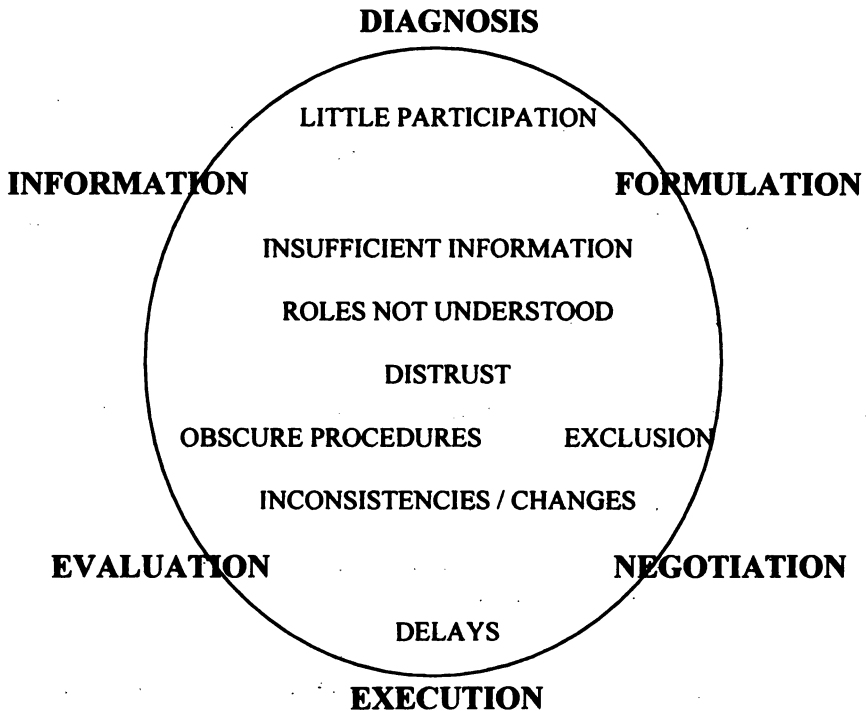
DIAGNOSIS

LITTLE PARTICIPATION

INFORMATION

FORMULATION

INSUFFICIENT INFORMATION

ROLES NOT UNDERSTOOD

DISTRUST

OBSCURE PROCEDURES

EXCLUSION

INCONSISTENCIES / CHANGES

EVALUATION

NEGOTIATION

DELAYS

EXECUTION